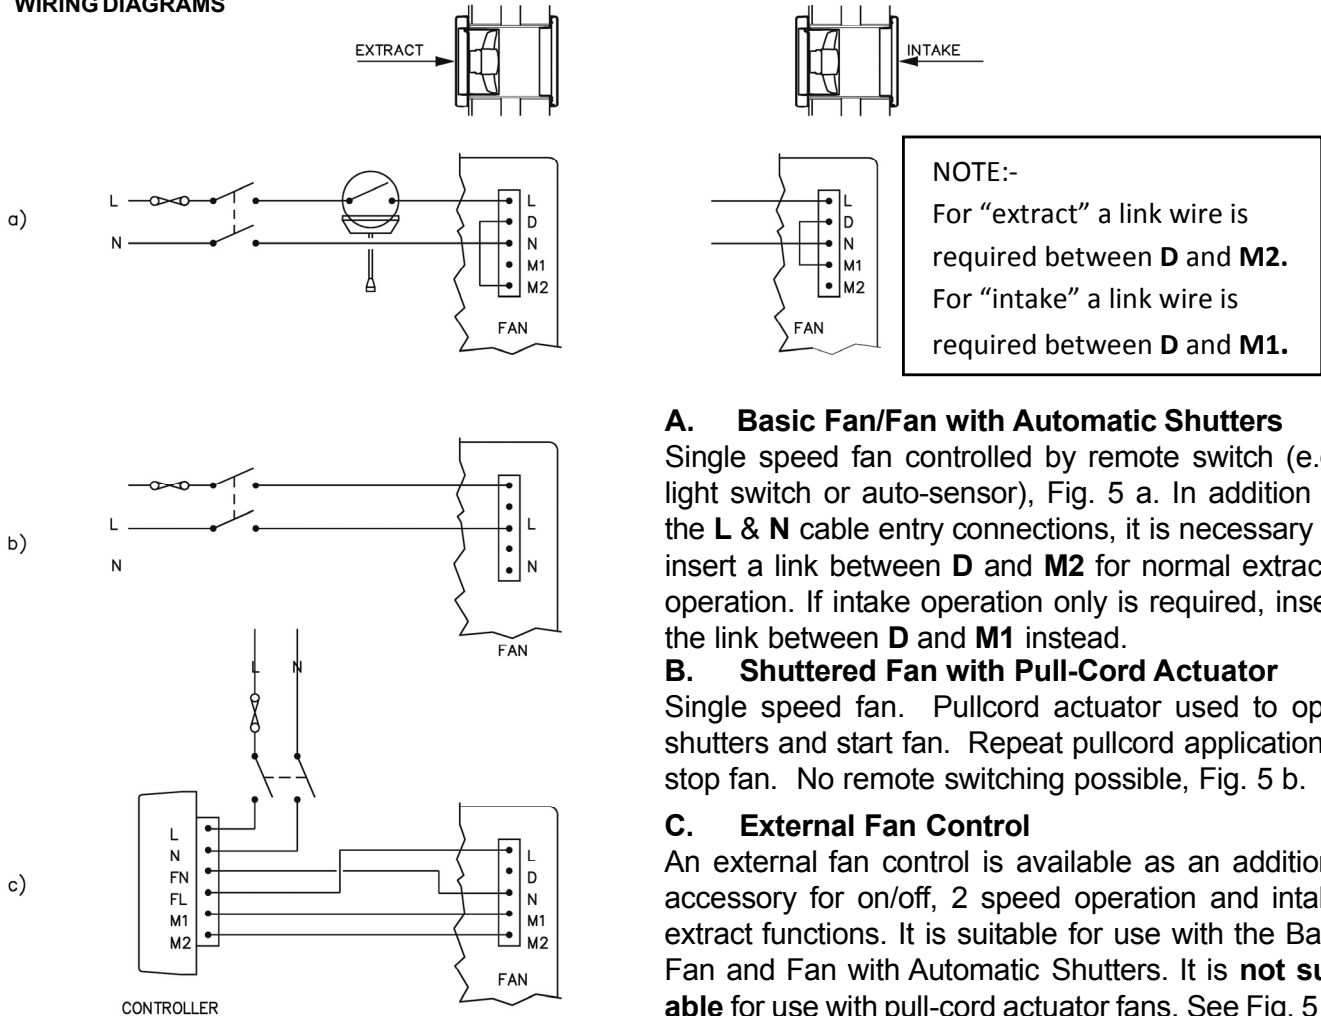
WIRING DIAGRAMS

EXTRACT

INTAKE

a)

L

N

L
D
N
M1
M2
FAN

L
D
N
M1
M2
FAN

NOTE:-
For “extract” a link wire is required between **D** and **M2.**
For “intake” a link wire is required between **D** and **M1.**

b)

L

N

L

N

FAN

c)

L N

L
N
FN
FL
M1
M2

CONTROLLER

L
D
N
M1
M2
FAN

**A. Basic Fan/Fan with Automatic Shutters**
Single speed fan controlled by remote switch (e.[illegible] light switch or auto-sensor), Fig. 5 a. In addition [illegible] the **L** & **N** cable entry connections, it is necessary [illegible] insert a link between **D** and **M2** for normal extrac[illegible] operation. If intake operation only is required, inse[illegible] the link between **D** and **M1** instead.

**B. Shuttered Fan with Pull-Cord Actuator**
Single speed fan. Pullcord actuator used to op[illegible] shutters and start fan. Repeat pullcord application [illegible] stop fan. No remote switching possible, Fig. 5 b.

**C. External Fan Control**
An external fan control is available as an addition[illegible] accessory for on/off, 2 speed operation and intal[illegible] extract functions. It is suitable for use with the Ba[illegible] Fan and Fan with Automatic Shutters. It is **not su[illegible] able** for use with pull-cord actuator fans. See Fig. 5 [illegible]